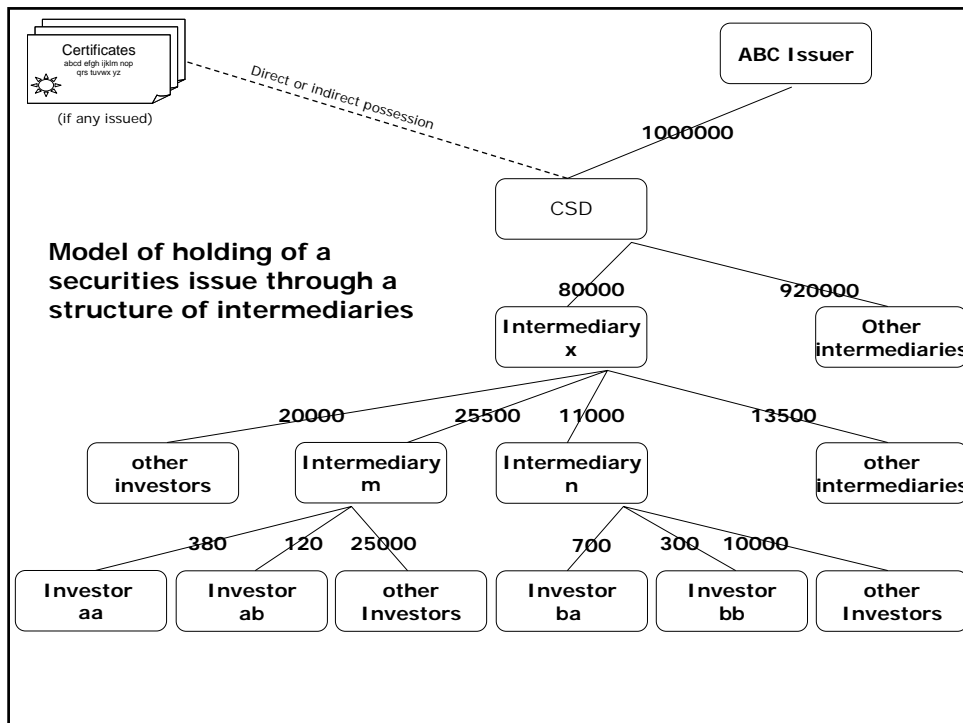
Certificates
abcd efgh ijklm nop qrs tuvwx yz

(if any issued)

Direct or indirect possession

ABC Issuer

1000000

CSD

Model of holding of a securities issue through a structure of intermediaries

80000

920000

Intermediary x

Other intermediaries

20000

25500

11000

13500

other investors

Intermediary m

Intermediary n

other intermediaries

380

120

25000

700

300

10000

Investor aa

Investor ab

other Investors

Investor ba

Investor bb

other Investors